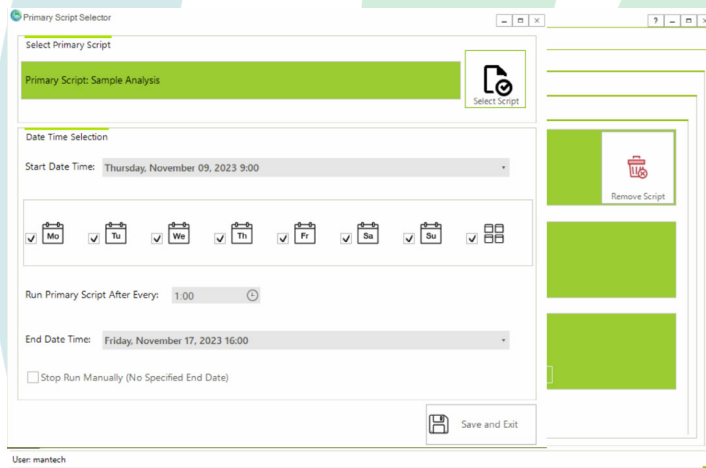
Primary Script Selector

? _ □ ×

Select Primary Script

Primary Script: Sample Analysis

Select Script

Remove Script

Date Time Selection

Start Date Time: Thursday, November 09, 2023 9:00

Mo Tu We Th Fr Sa Su

Run Primary Script After Every: 1:00

End Date Time: Friday, November 17, 2023 16:00

Stop Run Manually (No Specified End Date)

Save and Exit

User: mantech